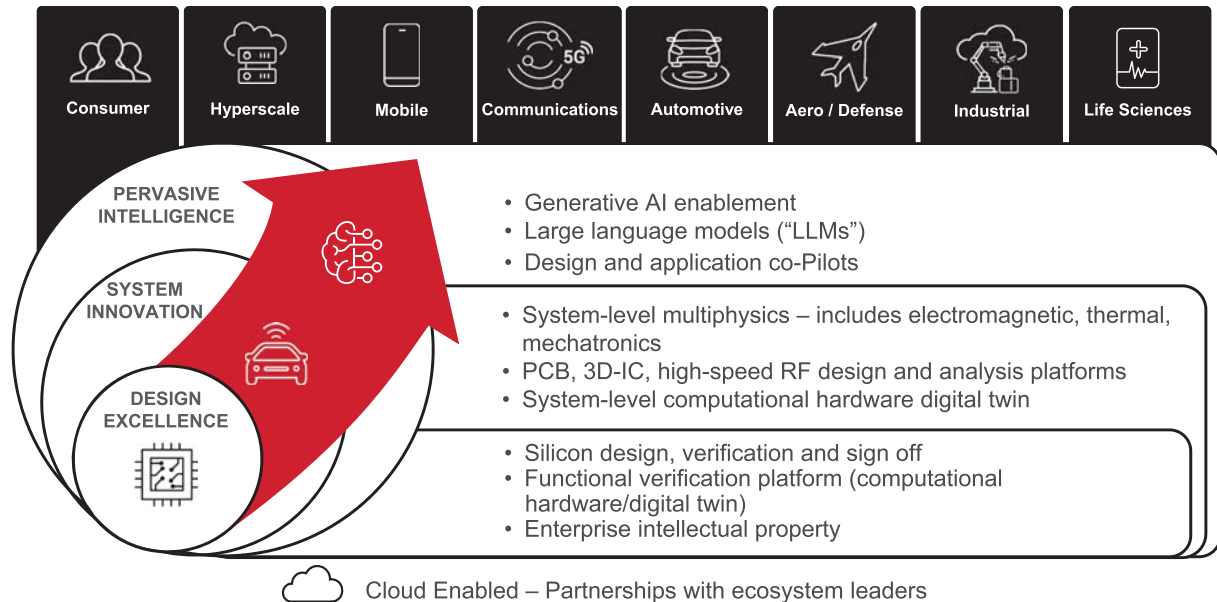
Consumer
Hyperscale
Mobile
5G
Communications
Automotive
Aero / Defense
Industrial
Life Sciences

PERVASIVE INTELLIGENCE

- Generative AI enablement
- Large language models (“LLMs”)
- Design and application co-Pilots

SYSTEM INNOVATION

- System-level multiphysics – includes electromagnetic, thermal, mechatronics
- PCB, 3D-IC, high-speed RF design and analysis platforms
- System-level computational hardware digital twin

DESIGN EXCELLENCE

- Silicon design, verification and sign off
- Functional verification platform (computational hardware/digital twin)
- Enterprise intellectual property

Cloud Enabled – Partnerships with ecosystem leaders